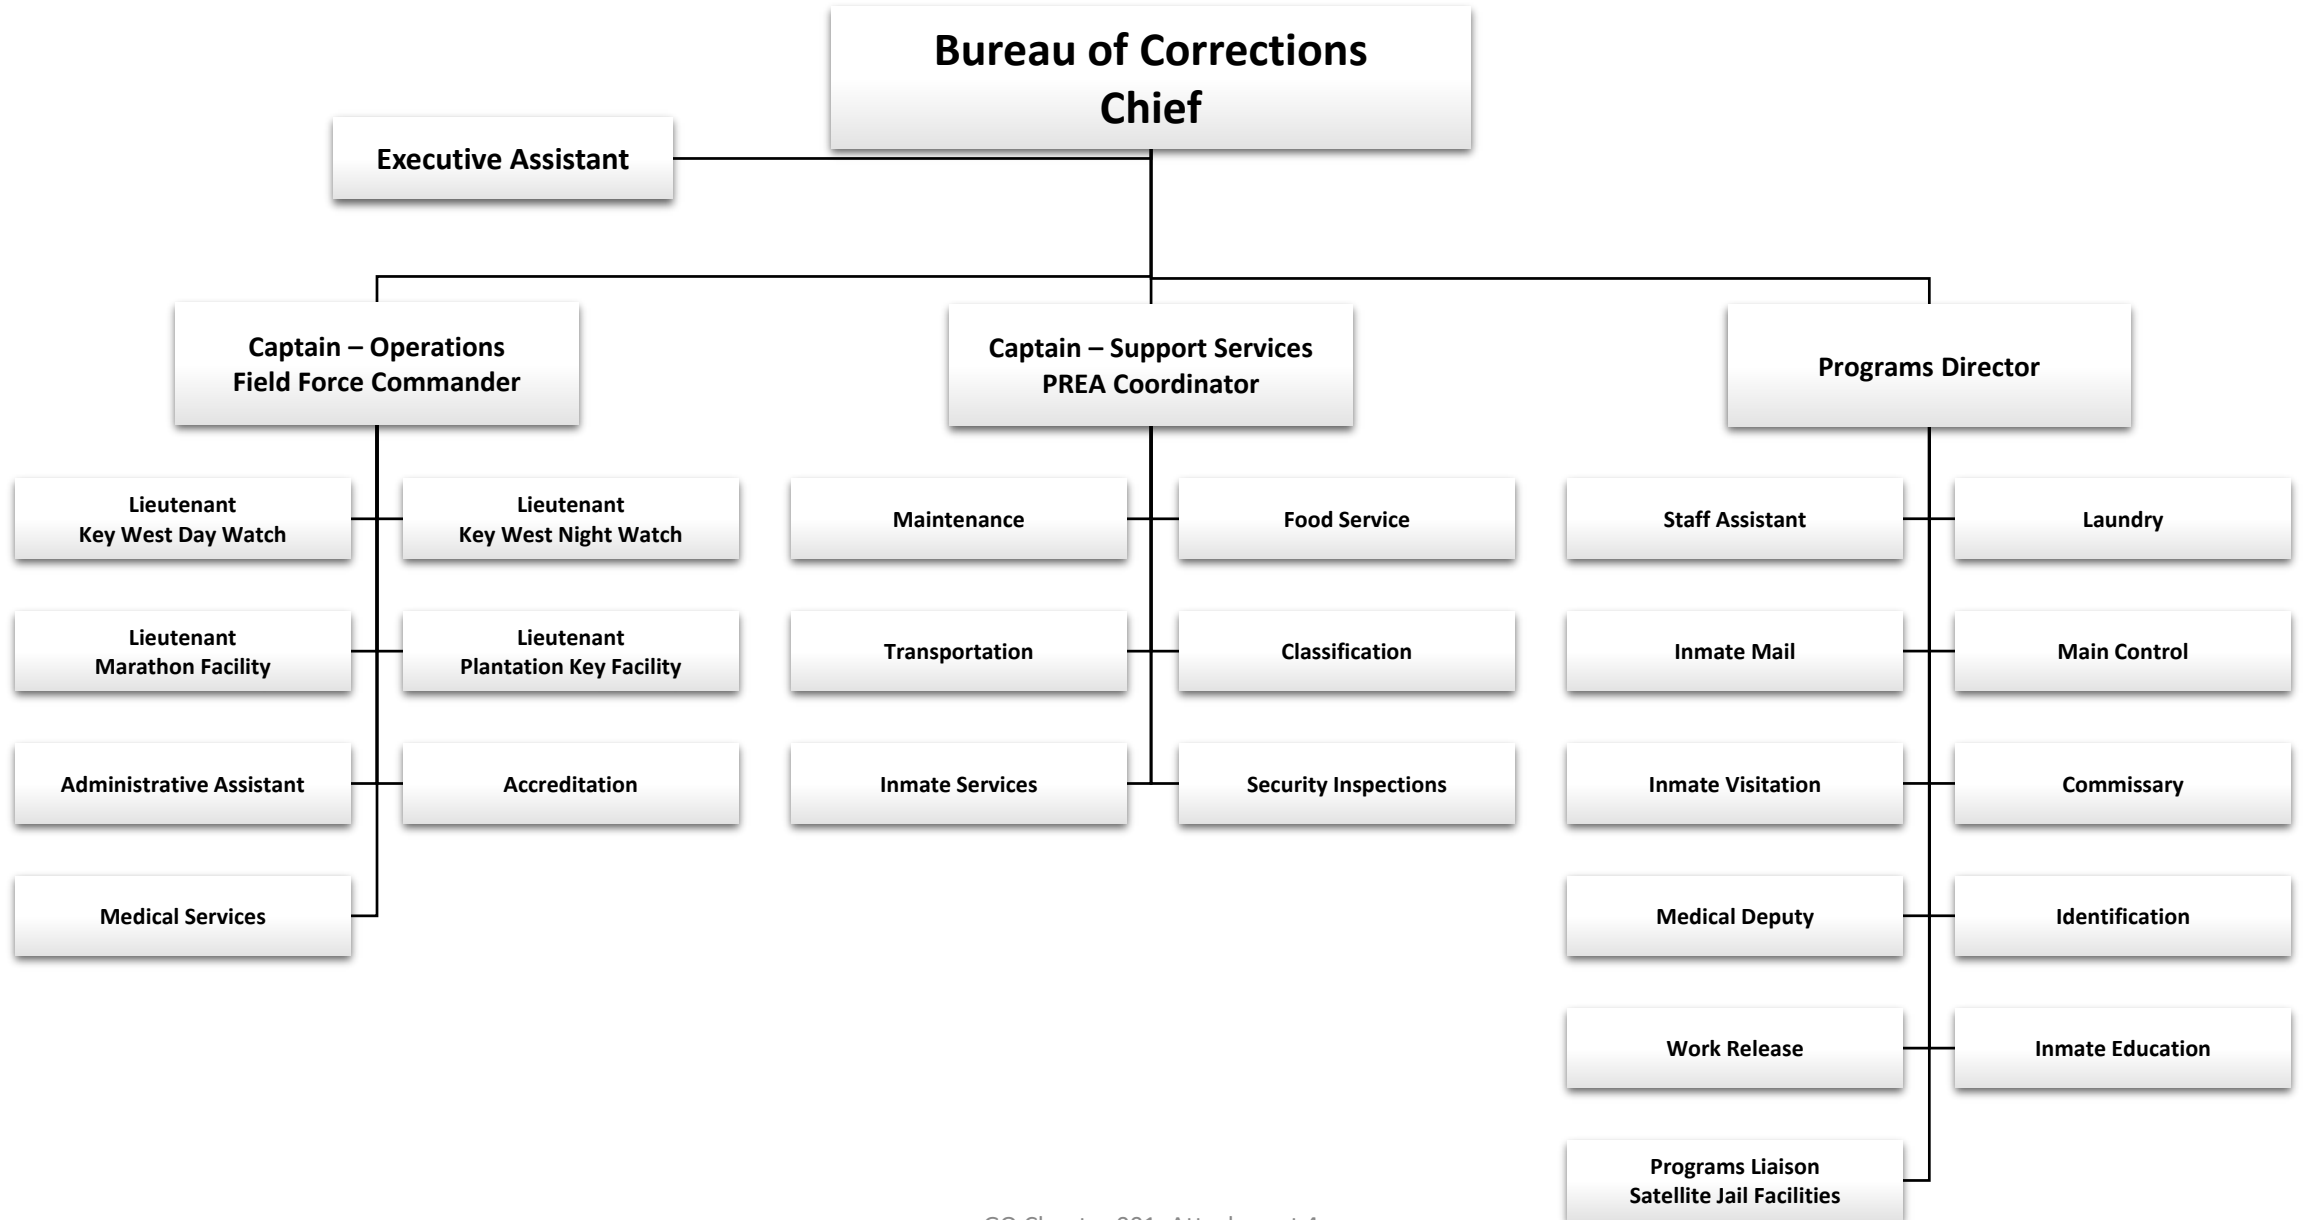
Bureau of Corrections
Chief

Executive Assistant

Captain – Operations
Field Force Commander

Captain – Support Services
PREA Coordinator

Programs Director

Lieutenant
Key West Day Watch

Lieutenant
Key West Night Watch

Lieutenant
Marathon Facility

Lieutenant
Plantation Key Facility

Administrative Assistant

Accreditation

Medical Services

Maintenance

Food Service

Transportation

Classification

Inmate Services

Security Inspections

Staff Assistant

Laundry

Inmate Mail

Main Control

Inmate Visitation

Commissary

Medical Deputy

Identification

Work Release

Inmate Education

Programs Liaison
Satellite Jail Facilities

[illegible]